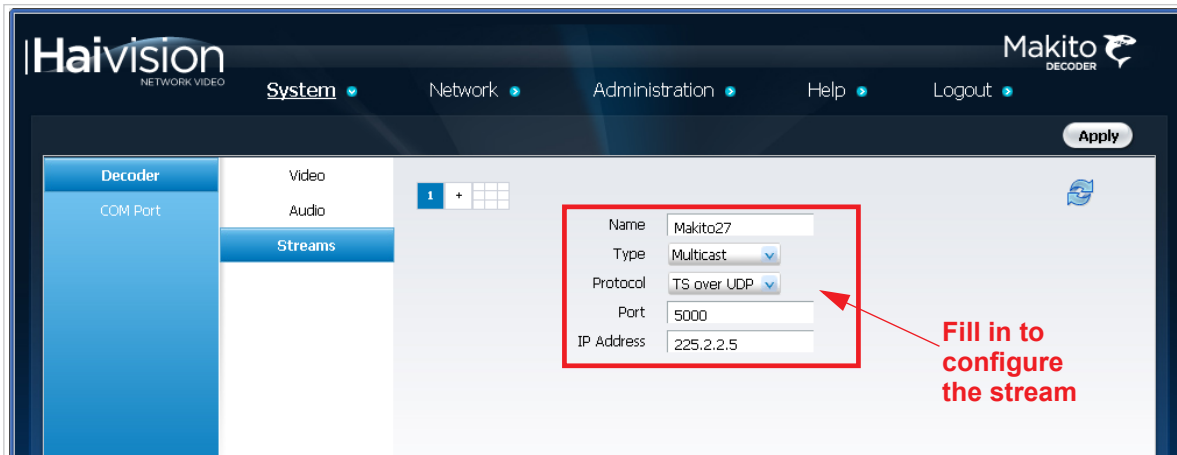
Haivision
NETWORK VIDEO

Makito
DECODER

System Network Administration Help Logout

Apply

Decoder
COM Port

Video
Audio
Streams

1 +

Name Makito27
Type Multicast
Protocol TS over UDP
Port 5000
IP Address 225.2.2.5

Fill in to configure the stream